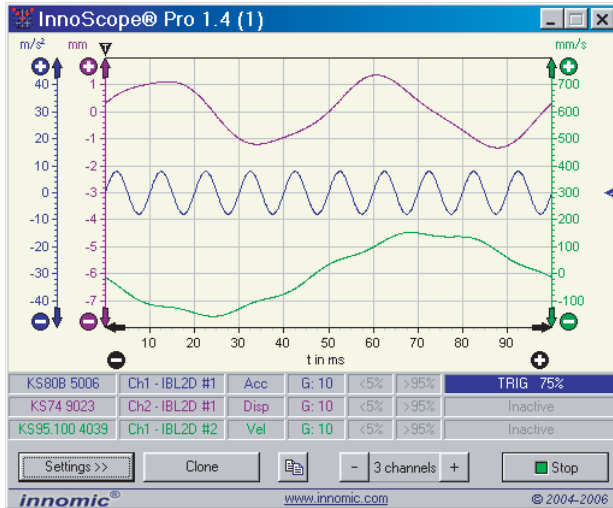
InnoScope® Pro 1.4 (1)

m/s² mm mm/s

40 30 20 10 0 -10 -20 -30 -40

1 0 -1 -2 -3 -4 -5 -6 -7

700 600 500 400 300 200 100 0 -100

10 20 30 40 50 60 70 80 90

t in ms

| KS80B 5006 | Ch1 - IBL2D #1 | Acc | G: 10 | <5% | >95% | TRIG 75% |
|---|---|---|---|---|---|---|
| KS74 9023 | Ch2 - IBL2D #1 | Disp | G: 10 | <5% | >95% | Inactive |
| KS95.100 4039 | Ch1 - IBL2D #2 | Vel | G: 10 | <5% | >95% | Inactive |

Settings >> Clone - 3 channels + Stop

innomic® www.innomic.com © 2004-2006